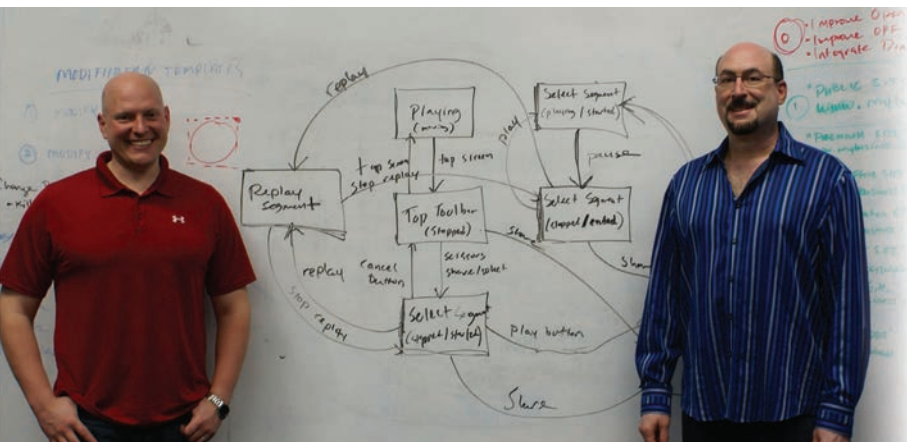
MODIFIER TEMPLATES

replay

Playing (moving)

Select Segment (playing / started)

play

top screen

pause

tap screen stop replay

Replay Segment

Top Toolbar (stopped)

Select Segment (stopped / ended)

Share

replay

cancel button

scissors share/select

Share

stop replay

Select Segment (stopped / started)

play button

Share

0 - Improve O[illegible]
- Improve OFF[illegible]
- Integrate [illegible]

1 - Public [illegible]
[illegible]

- Facebook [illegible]